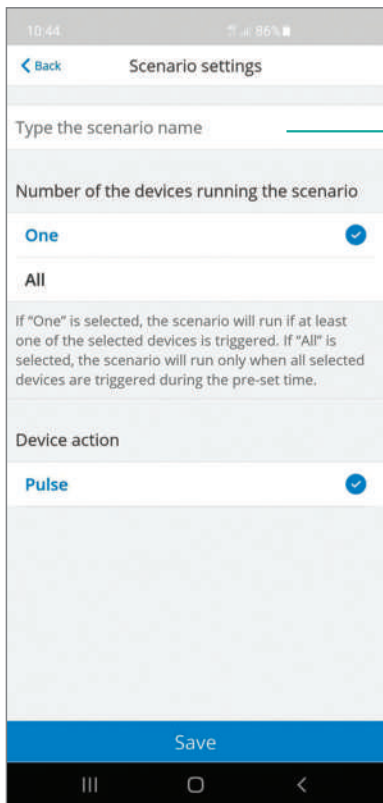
10:44 86%

< Back Scenario settings

Type the scenario name

Number of the devices running the scenario

One

All

If "One" is selected, the scenario will run if at least one of the selected devices is triggered. If "All" is selected, the scenario will run only when all selected devices are triggered during the pre-set time.

Device action

Pulse

Save